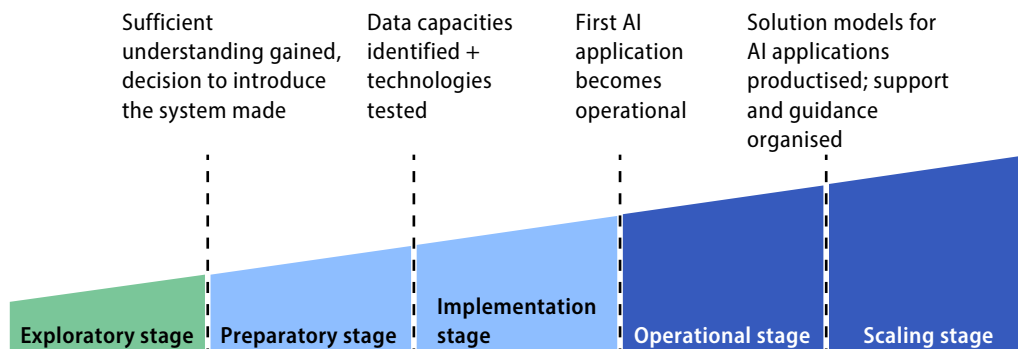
Sufficient understanding gained, decision to introduce the system made

Data capacities identified + technologies tested

First AI application becomes operational

Solution models for AI applications productised; support and guidance organised

Exploratory stage

Preparatory stage

Implementation stage

Operational stage

Scaling stage